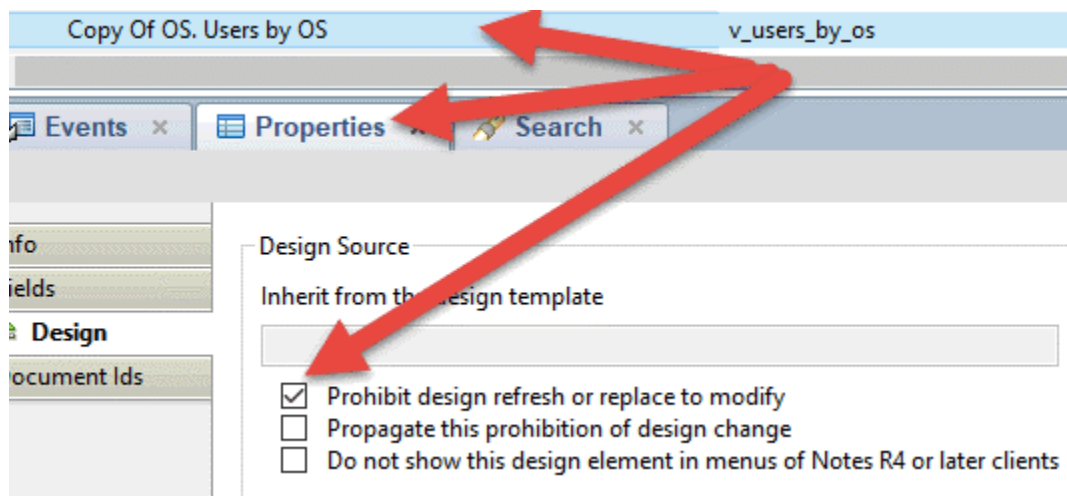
Copy Of OS. Users by OS
v_users_by_os

Events ×
Properties ×
Search ×

nfo
ields
Design
ocument Ids

Design Source
Inherit from th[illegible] design template

Prohibit design refresh or replace to modify
Propagate this prohibition of design change
Do not show this design element in menus of Notes R4 or later clients